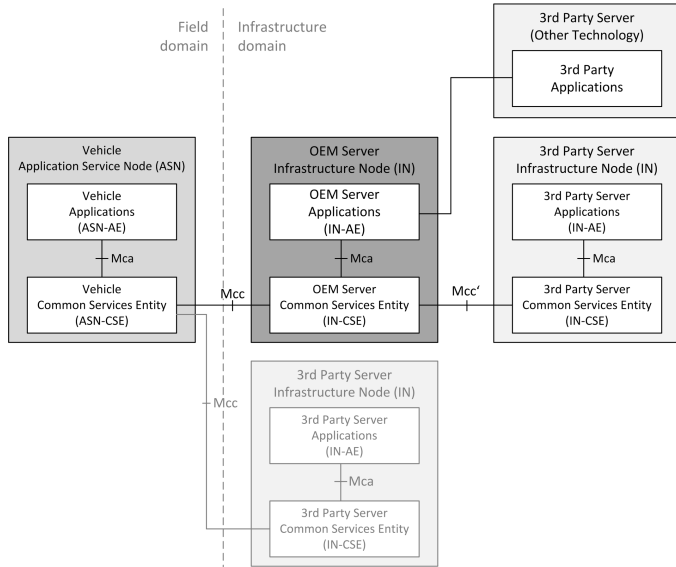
Field domain

Infrastructure domain

3rd Party Server (Other Technology)

3rd Party Applications

Vehicle Application Service Node (ASN)

Vehicle Applications (ASN-AE)

Mca

Vehicle Common Services Entity (ASN-CSE)

Mcc

OEM Server Infrastructure Node (IN)

OEM Server Applications (IN-AE)

Mca

OEM Server Common Services Entity (IN-CSE)

Mcc'

3rd Party Server Infrastructure Node (IN)

3rd Party Server Applications (IN-AE)

Mca

3rd Party Server Common Services Entity (IN-CSE)

Mcc

3rd Party Server Infrastructure Node (IN)

3rd Party Server Applications (IN-AE)

Mca

3rd Party Server Common Services Entity (IN-CSE)